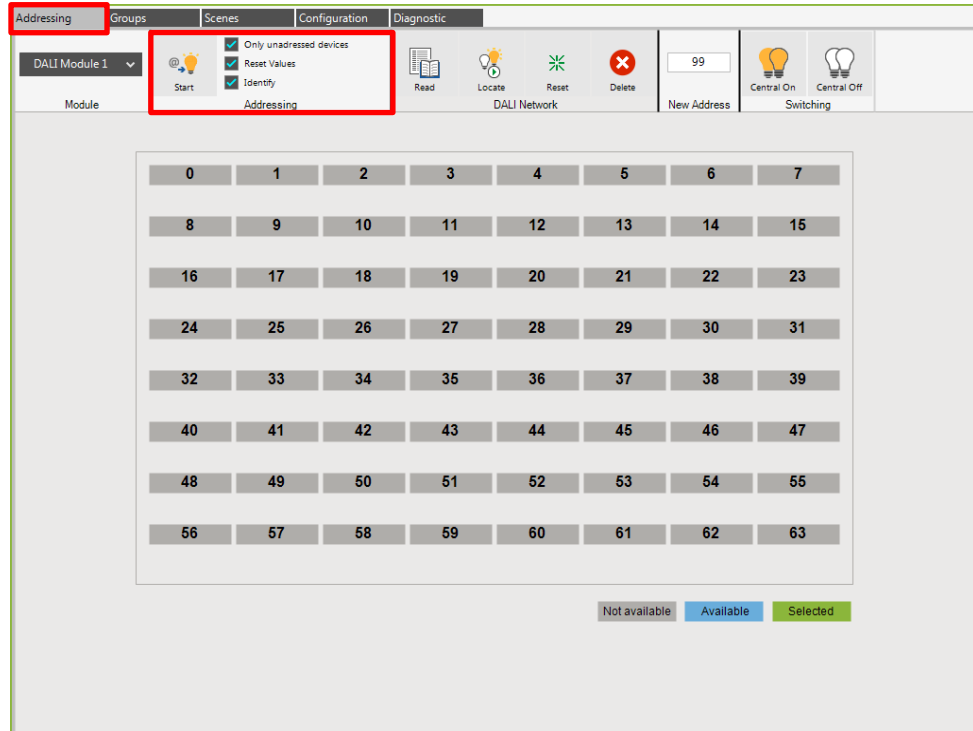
Addressing | Groups | Scenes | Configuration | Diagnostic

DALI Module 1
Module

Start
Only unadressed devices
Reset Values
Identify
Addressing

Read | Locate | Reset | Delete
DALI Network

99
New Address

Central On | Central Off
Switching

| | | | | | | | |
|---|---|---|---|---|---|---|---|
| 0 | 1 | 2 | 3 | 4 | 5 | 6 | 7 |
| 8 | 9 | 10 | 11 | 12 | 13 | 14 | 15 |
| 16 | 17 | 18 | 19 | 20 | 21 | 22 | 23 |
| 24 | 25 | 26 | 27 | 28 | 29 | 30 | 31 |
| 32 | 33 | 34 | 35 | 36 | 37 | 38 | 39 |
| 40 | 41 | 42 | 43 | 44 | 45 | 46 | 47 |
| 48 | 49 | 50 | 51 | 52 | 53 | 54 | 55 |
| 56 | 57 | 58 | 59 | 60 | 61 | 62 | 63 |

Not available | Available | Selected